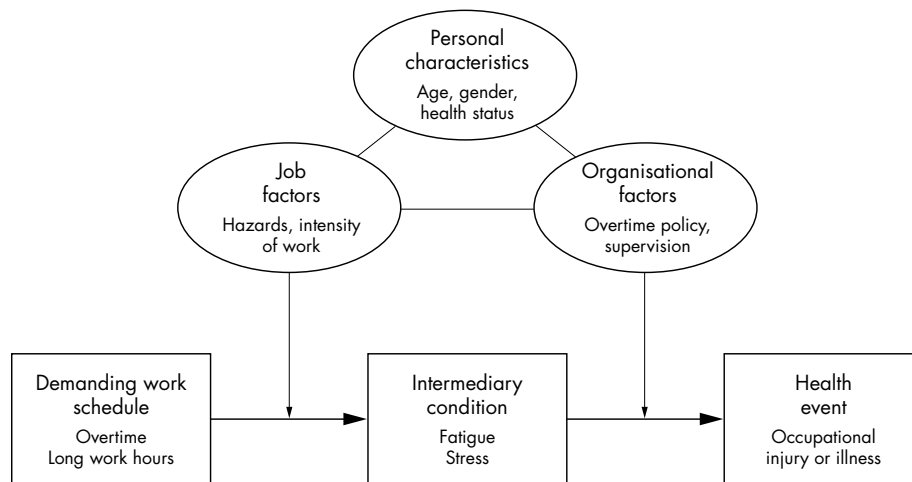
Personal characteristics
Age, gender, health status

Job factors
Hazards, intensity of work

Organisational factors
Overtime policy, supervision

Demanding work schedule
Overtime
Long work hours

Intermediary condition
Fatigue
Stress

Health event
Occupational injury or illness